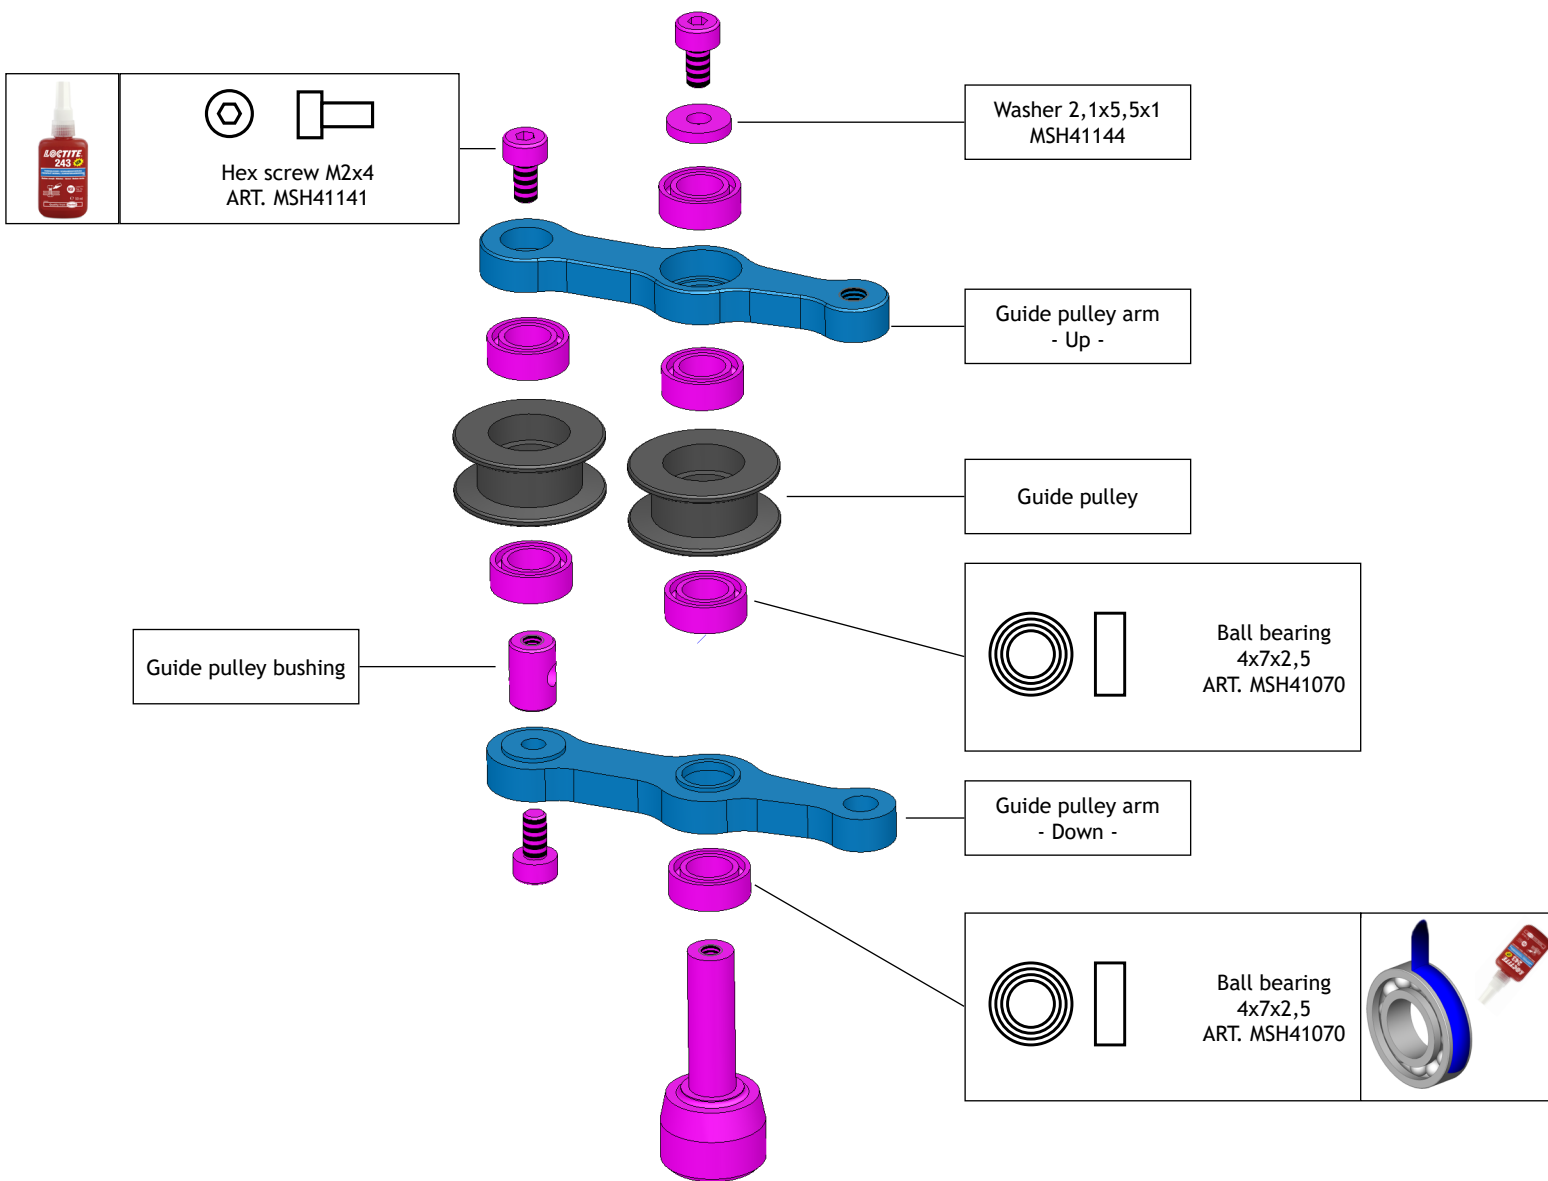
LOCTITE 243

Hex screw M2x4
ART. MSH41141

Washer 2,1x5,5x1
MSH41144

Guide pulley arm
- Up -

Guide pulley

Ball bearing
4x7x2,5
ART. MSH41070

Guide pulley bushing

Guide pulley arm
- Down -

Ball bearing
4x7x2,5
ART. MSH41070